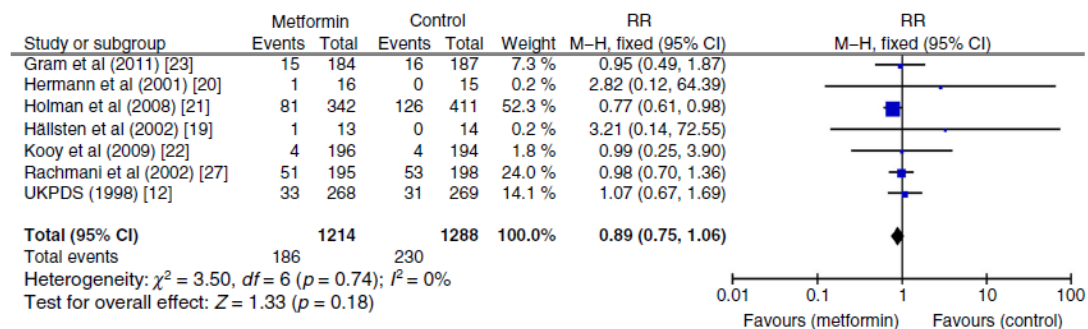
| Study or subgroup | Metformin Events | Metformin Total | Control Events | Control Total | Weight | RR M–H, fixed (95% CI) |
|---|---|---|---|---|---|---|
| Gram et al (2011) [23] | 15 | 184 | 16 | 187 | 7.3 % | 0.95 (0.49, 1.87) |
| Hermann et al (2001) [20] | 1 | 16 | 0 | 15 | 0.2 % | 2.82 (0.12, 64.39) |
| Holman et al (2008) [21] | 81 | 342 | 126 | 411 | 52.3 % | 0.77 (0.61, 0.98) |
| Hällsten et al (2002) [19] | 1 | 13 | 0 | 14 | 0.2 % | 3.21 (0.14, 72.55) |
| Kooy et al (2009) [22] | 4 | 196 | 4 | 194 | 1.8 % | 0.99 (0.25, 3.90) |
| Rachmani et al (2002) [27] | 51 | 195 | 53 | 198 | 24.0 % | 0.98 (0.70, 1.36) |
| UKPDS (1998) [12] | 33 | 268 | 31 | 269 | 14.1 % | 1.07 (0.67, 1.69) |
| **Total (95% CI)** | | **1214** | | **1288** | **100.0%** | **0.89 (0.75, 1.06)** |
| Total events | 186 | | 230 | | | |

Heterogeneity: $\chi^2 = 3.50$, $df = 6$ ($p = 0.74$); $I^2 = 0\%$
Test for overall effect: $Z = 1.33$ ($p = 0.18$)

RR
M–H, fixed (95% CI)

0.01 0.1 1 10 100
Favours (metformin) Favours (control)